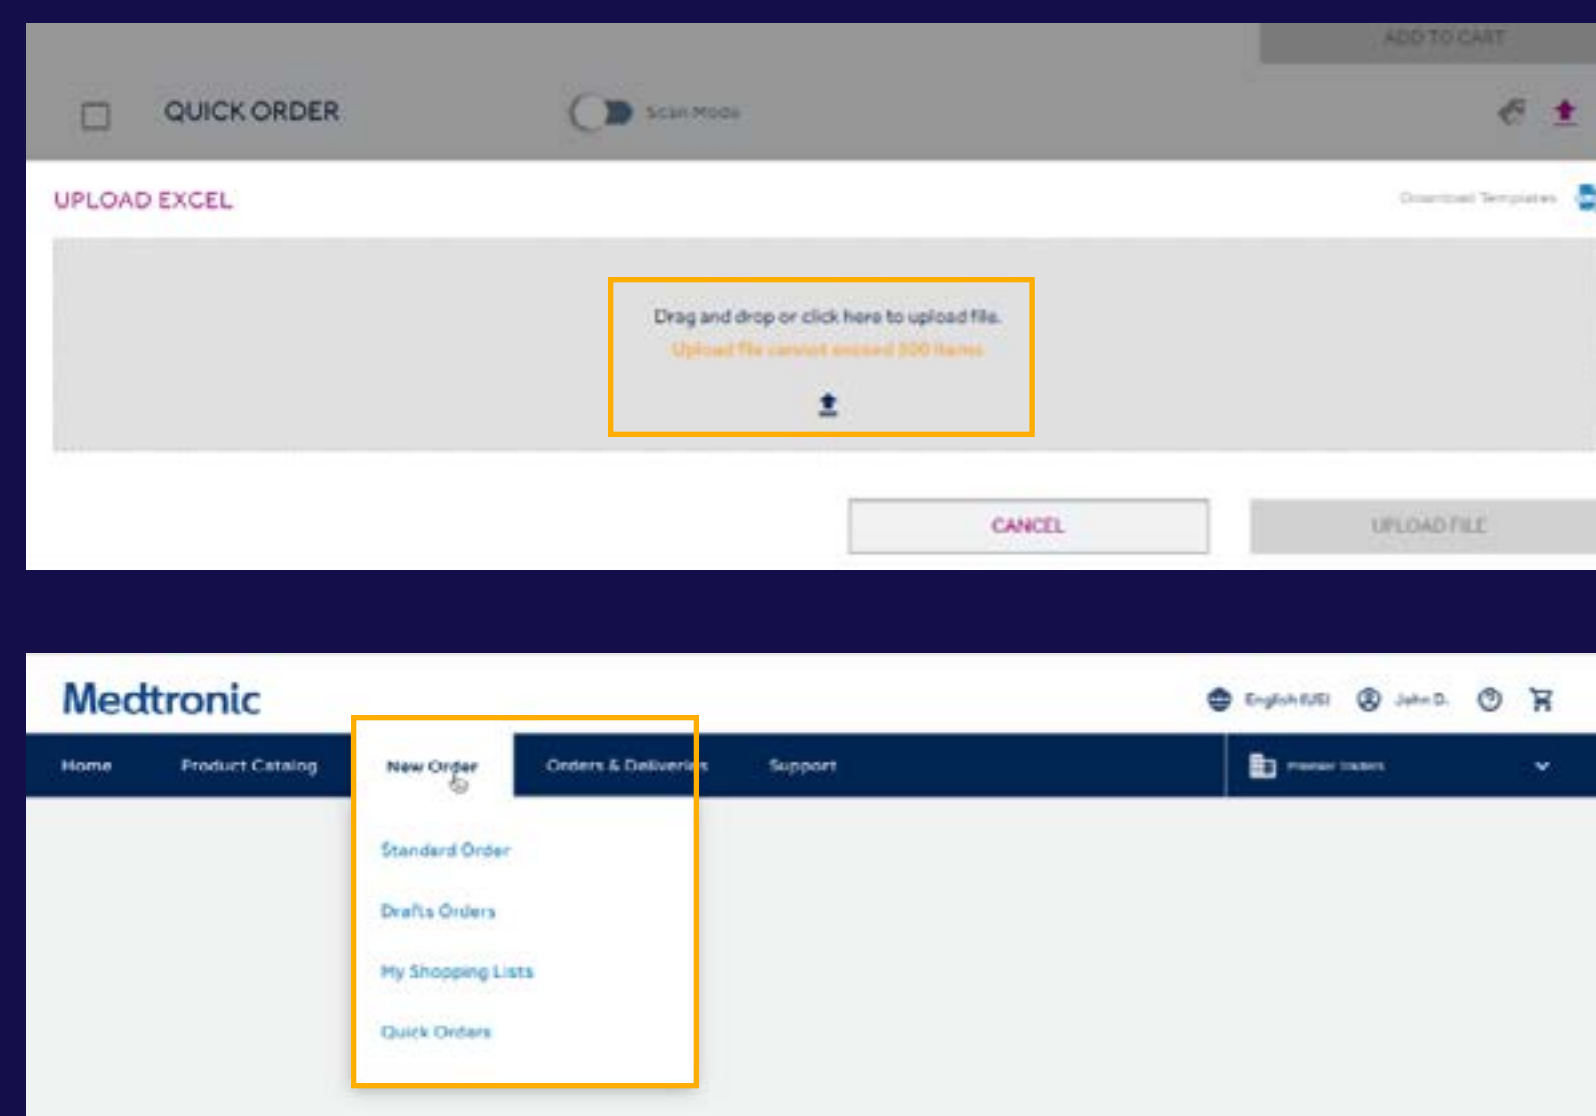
ADD TO CART

QUICK ORDER

Scan Mode

UPLOAD EXCEL

Download Templates

Drag and drop or click here to upload file.

Upload file cannot exceed 500 items

CANCEL

UPLOAD FILE

Medtronic

English (US)

John D.

Home

Product Catalog

New Order

Orders & Deliveries

Support

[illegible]

Standard Order

Drafts Orders

My Shopping Lists

Quick Orders